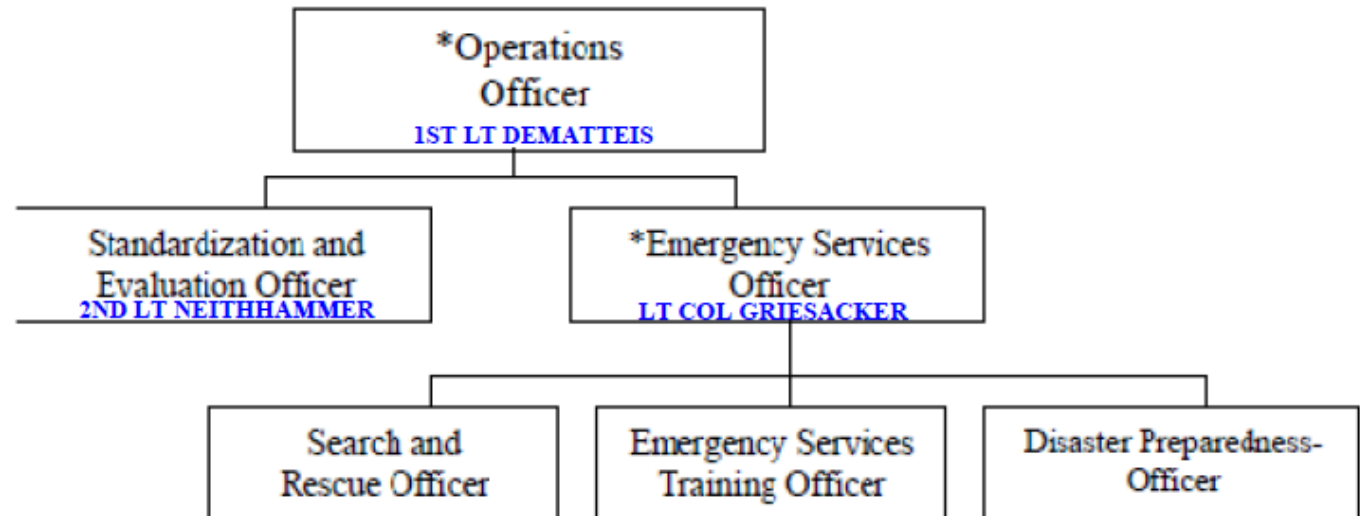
*Operations Officer
1ST LT DEMATTEIS

Standardization and Evaluation Officer
2ND LT NEITHHAMMER

*Emergency Services Officer
LT COL GRIESACKER

Search and Rescue Officer

Emergency Services Training Officer

Disaster Preparedness-Officer